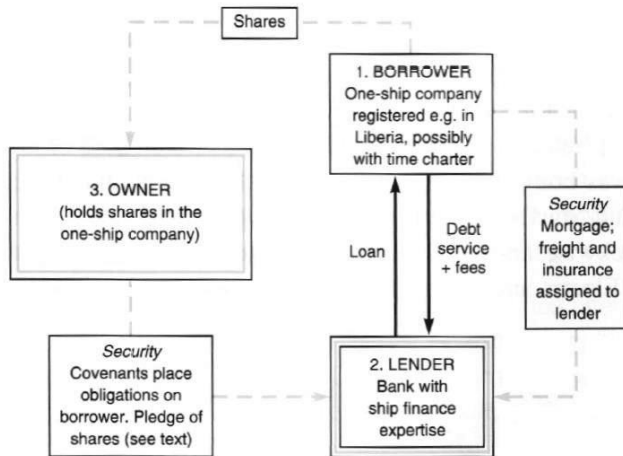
Shares

1. BORROWER
One-ship company registered e.g. in Liberia, possibly with time charter

3. OWNER
(holds shares in the one-ship company)

Loan

Debt service + fees

*Security*
Mortgage; freight and insurance assigned to lender

*Security*
Covenants place obligations on borrower. Pledge of shares (see text)

2. LENDER
Bank with ship finance expertise